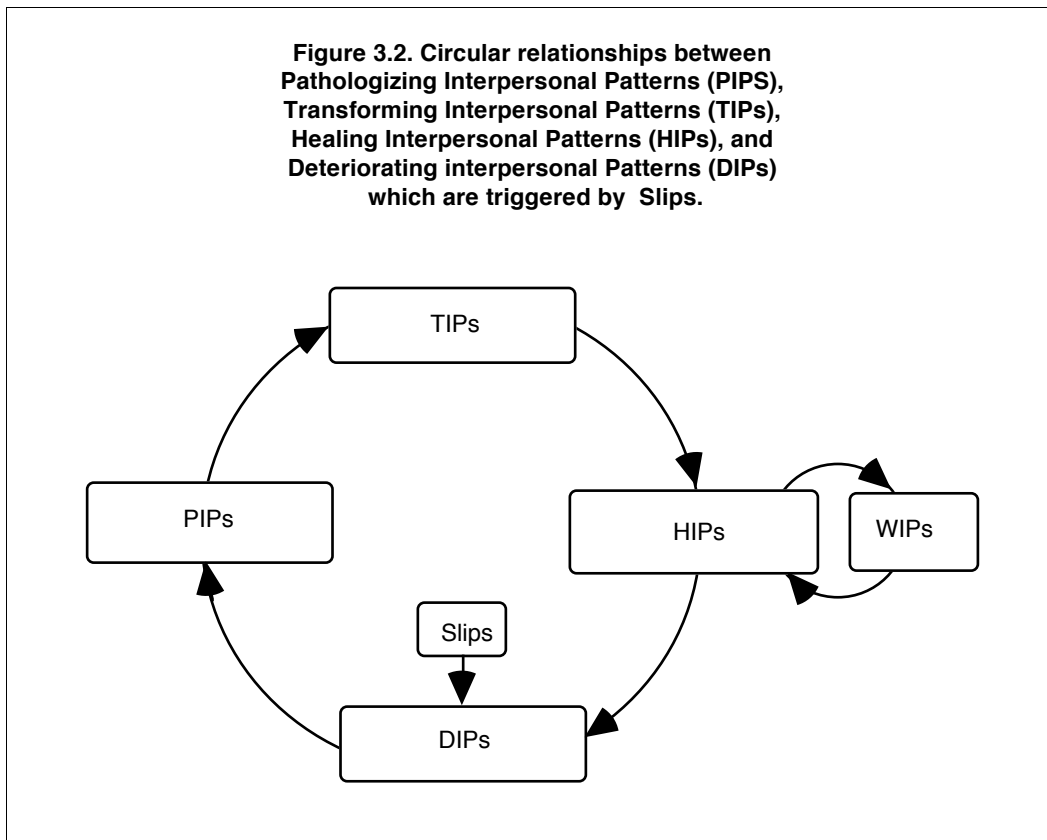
Figure 3.2. Circular relationships between Pathologizing Interpersonal Patterns (PIPS), Transforming Interpersonal Patterns (TIPs), Healing Interpersonal Patterns (HIPs), and Deteriorating interpersonal Patterns (DIPs) which are triggered by Slips.

TIPs

PIPs

HIPs

WIPs

Slips

DIPs